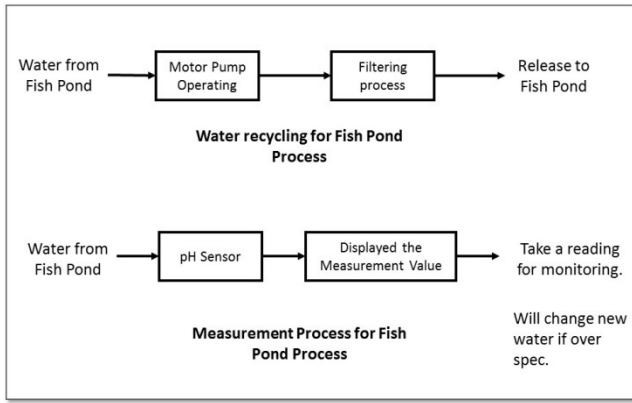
Water from Fish Pond

Motor Pump Operating

Filtering process

Release to Fish Pond

Water recycling for Fish Pond Process

Water from Fish Pond

pH Sensor

Displayed the Measurement Value

Take a reading for monitoring.

Will change new water if over spec.

Measurement Process for Fish Pond Process